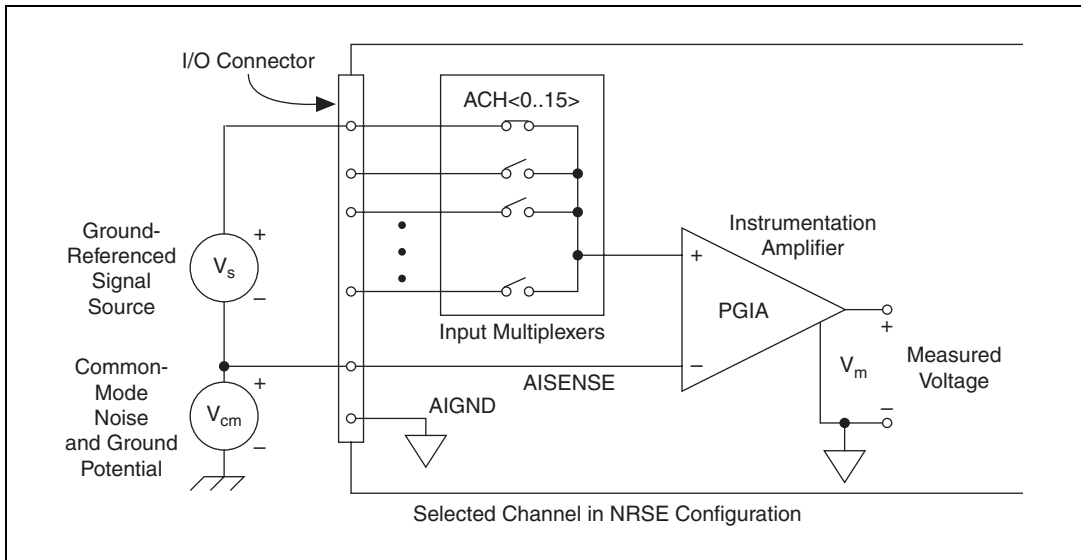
I/O Connector

ACH<0..15>

Ground-Referenced Signal Source

+

$V_s$

–

Instrumentation Amplifier

+

PGIA

Input Multiplexers

+

Common-Mode Noise and Ground Potential

+

$V_{cm}$

–

AISENSE

–

$V_m$

Measured Voltage

–

AIGND

Selected Channel in NRSE Configuration